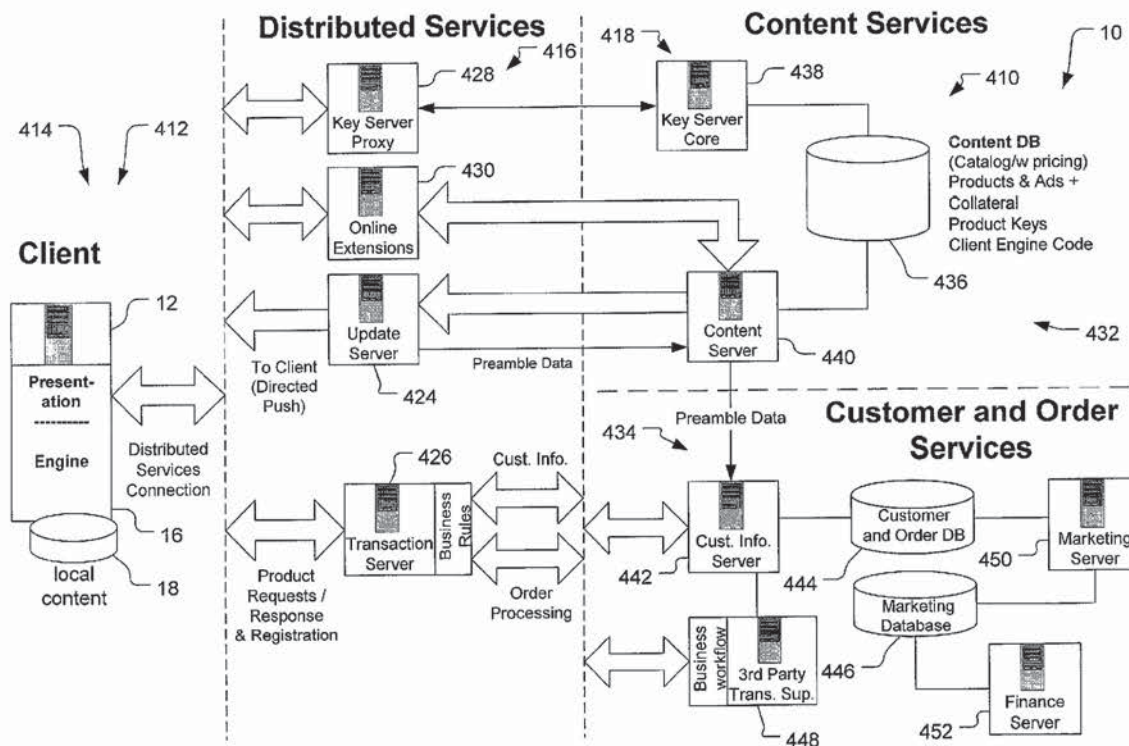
Distributed Services

Content Services

10

416

418

428

Key Server Proxy

438

Key Server Core

410

414

412

Content DB (Catalog/w pricing) Products & Ads + Collateral Product Keys Client Engine Code

430

Online Extensions

Client

436

12

Update Server

Content Server

432

Presentation

----------

Engine

To Client (Directed Push)

Preamble Data

440

424

Customer and Order Services

Distributed Services Connection

434

Preamble Data

426

Cust. Info.

Transaction Server

Business Rules

16

Cust. Info. Server

Customer and Order DB

Marketing Server

local content

18

442

444

450

Product Requests / Response & Registration

Order Processing

Marketing Database

Business workflow

3rd Party Trans. Sup.

446

Finance Server

452

448